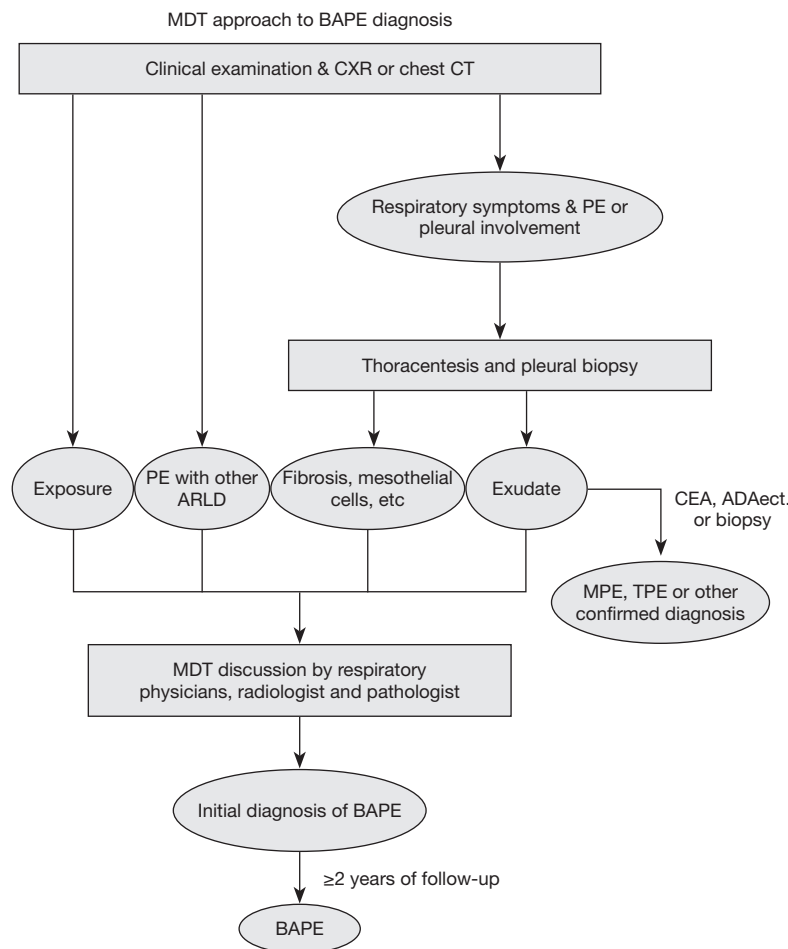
MDT approach to BAPE diagnosis

Clinical examination & CXR or chest CT

Respiratory symptoms & PE or pleural involvement

Thoracentesis and pleural biopsy

Exposure

PE with other ARLD

Fibrosis, mesothelial cells, etc

Exudate

CEA, ADAect. or biopsy

MPE, TPE or other confirmed diagnosis

MDT discussion by respiratory physicians, radiologist and pathologist

Initial diagnosis of BAPE

≥2 years of follow-up

BAPE